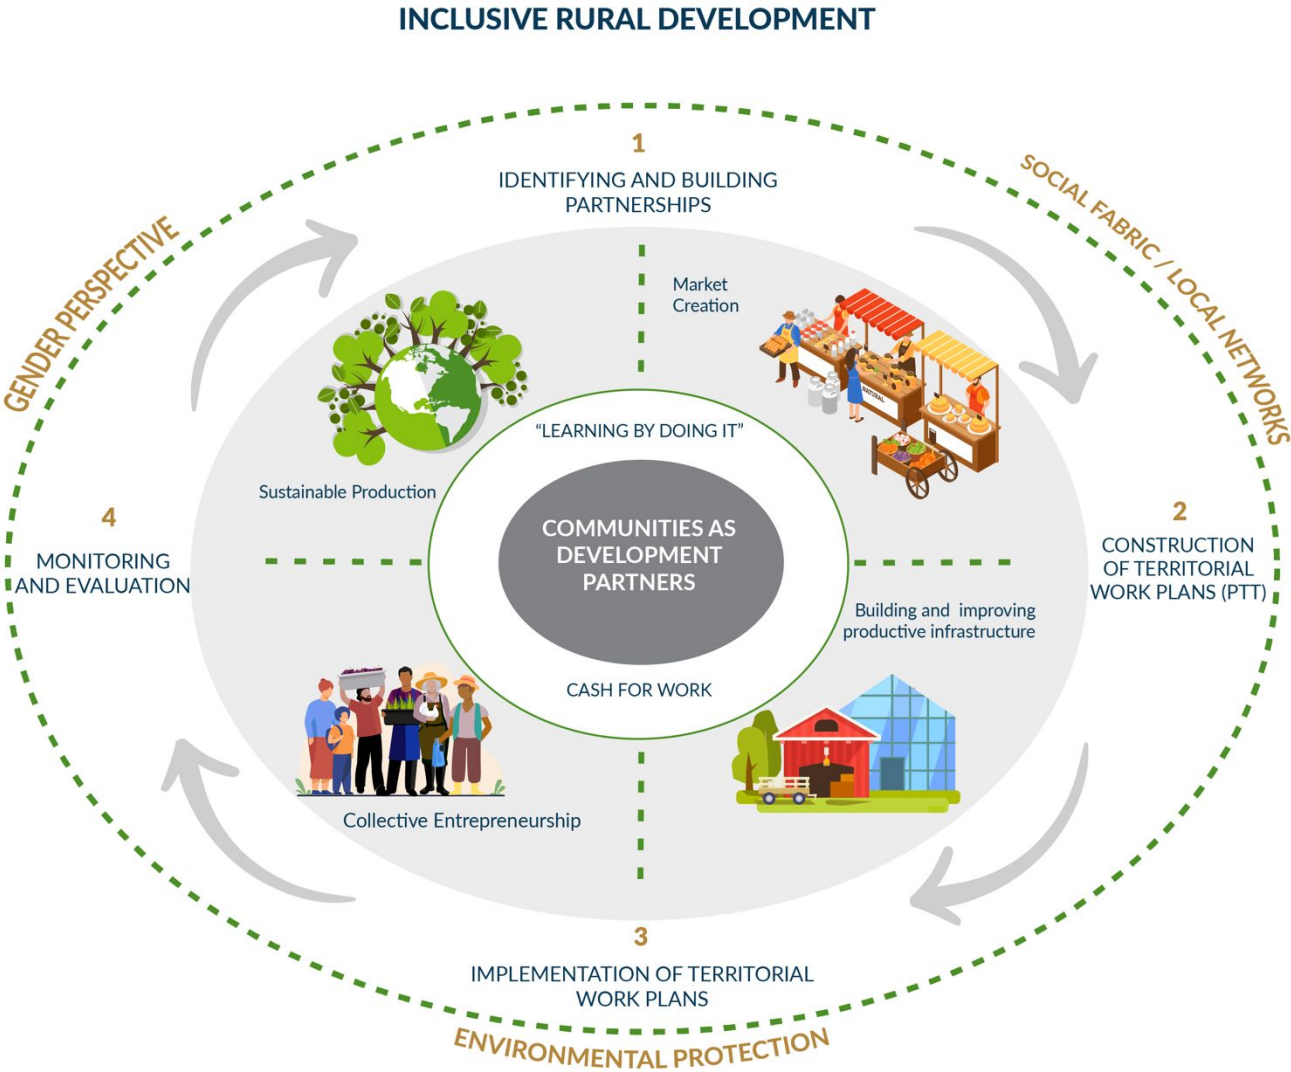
INCLUSIVE RURAL DEVELOPMENT

GENDER PERSPECTIVE

SOCIAL FABRIC / LOCAL NETWORKS

1
IDENTIFYING AND BUILDING PARTNERSHIPS

Market Creation

2
CONSTRUCTION OF TERRITORIAL WORK PLANS (PTT)

Building and improving productive infrastructure

"LEARNING BY DOING IT"

COMMUNITIES AS DEVELOPMENT PARTNERS

CASH FOR WORK

Sustainable Production

4
MONITORING AND EVALUATION

Collective Entrepreneurship

3
IMPLEMENTATION OF TERRITORIAL WORK PLANS

ENVIRONMENTAL PROTECTION